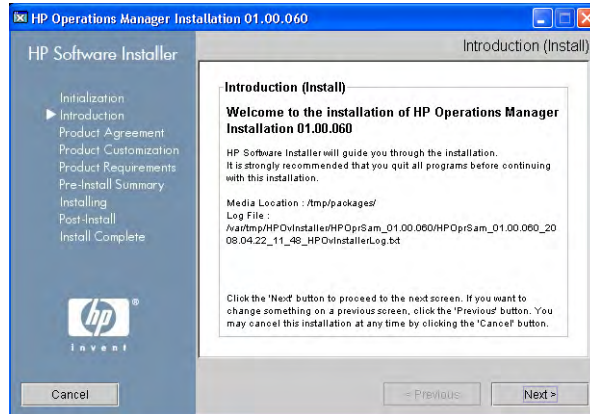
HP Operations Manager Installation 01.00.060

HP Software Installer

Introduction (Install)

Initialization
Introduction
Product Agreement
Product Customization
Product Requirements
Pre-Install Summary
Installing
Post-Install
Install Complete

invent

Introduction (Install)

Welcome to the installation of HP Operations Manager Installation 01.00.060

HP Software Installer will guide you through the installation.
It is strongly recommended that you quit all programs before continuing with this installation.

Media Location : /tmp/packages/
Log File :
/var/tmp/HPOvInstaller/HPOprSam_01.00.060/HPOprSam_01.00.060_2008.04.22_11_48_HPOvInstallerLog.txt

Click the 'Next' button to proceed to the next screen. If you want to change something on a previous screen, click the 'Previous' button. You may cancel this installation at any time by clicking the 'Cancel' button.

Cancel

< Previous

Next >